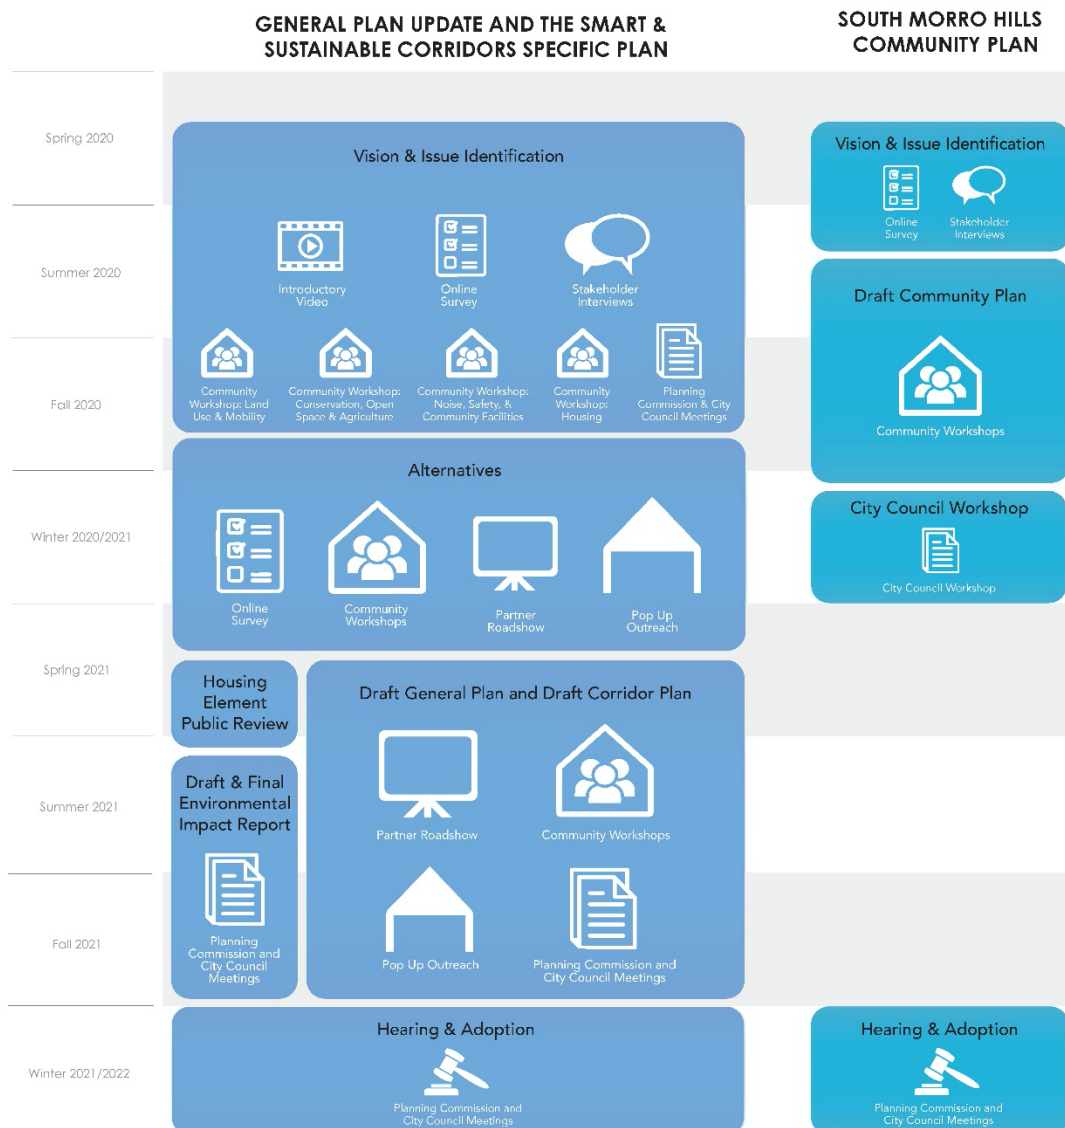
GENERAL PLAN UPDATE AND THE SMART & SUSTAINABLE CORRIDORS SPECIFIC PLAN

SOUTH MORRO HILLS COMMUNITY PLAN

Spring 2020

Summer 2020

Fall 2020

Winter 2020/2021

Spring 2021

Summer 2021

Fall 2021

Winter 2021/2022

Vision & Issue Identification

Introductory Video

Online Survey

Stakeholder Interviews

Community Workshop: Land Use & Mobility

Community Workshop: Conservation, Open Space & Agriculture

Community Workshop: Noise, Safety, & Community Facilities

Community Workshop: Housing

Planning Commission & City Council Meetings

Alternatives

Online Survey

Community Workshops

Partner Roadshow

Pop Up Outreach

Housing Element Public Review

Draft & Final Environmental Impact Report

Planning Commission and City Council Meetings

Draft General Plan and Draft Corridor Plan

Partner Roadshow

Community Workshops

Pop Up Outreach

Planning Commission and City Council Meetings

Hearing & Adoption

Planning Commission and City Council Meetings

Vision & Issue Identification

Online Survey

Stakeholder Interviews

Draft Community Plan

Community Workshops

City Council Workshop

City Council Workshop

Hearing & Adoption

Planning Commission and City Council Meetings